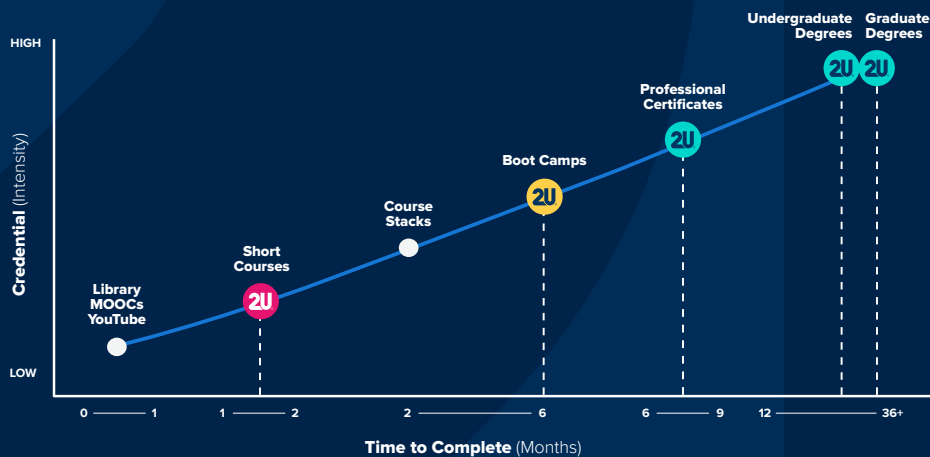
HIGH

LOW

Credential (Intensity)

Library MOOCs YouTube

Short Courses

2U

Course Stacks

Boot Camps

2U

Professional Certificates

2U

Undergraduate Degrees

2U

Graduate Degrees

2U

0 — 1

1 — 2

2 — 6

6 — 9

12 — 36+

Time to Complete (Months)